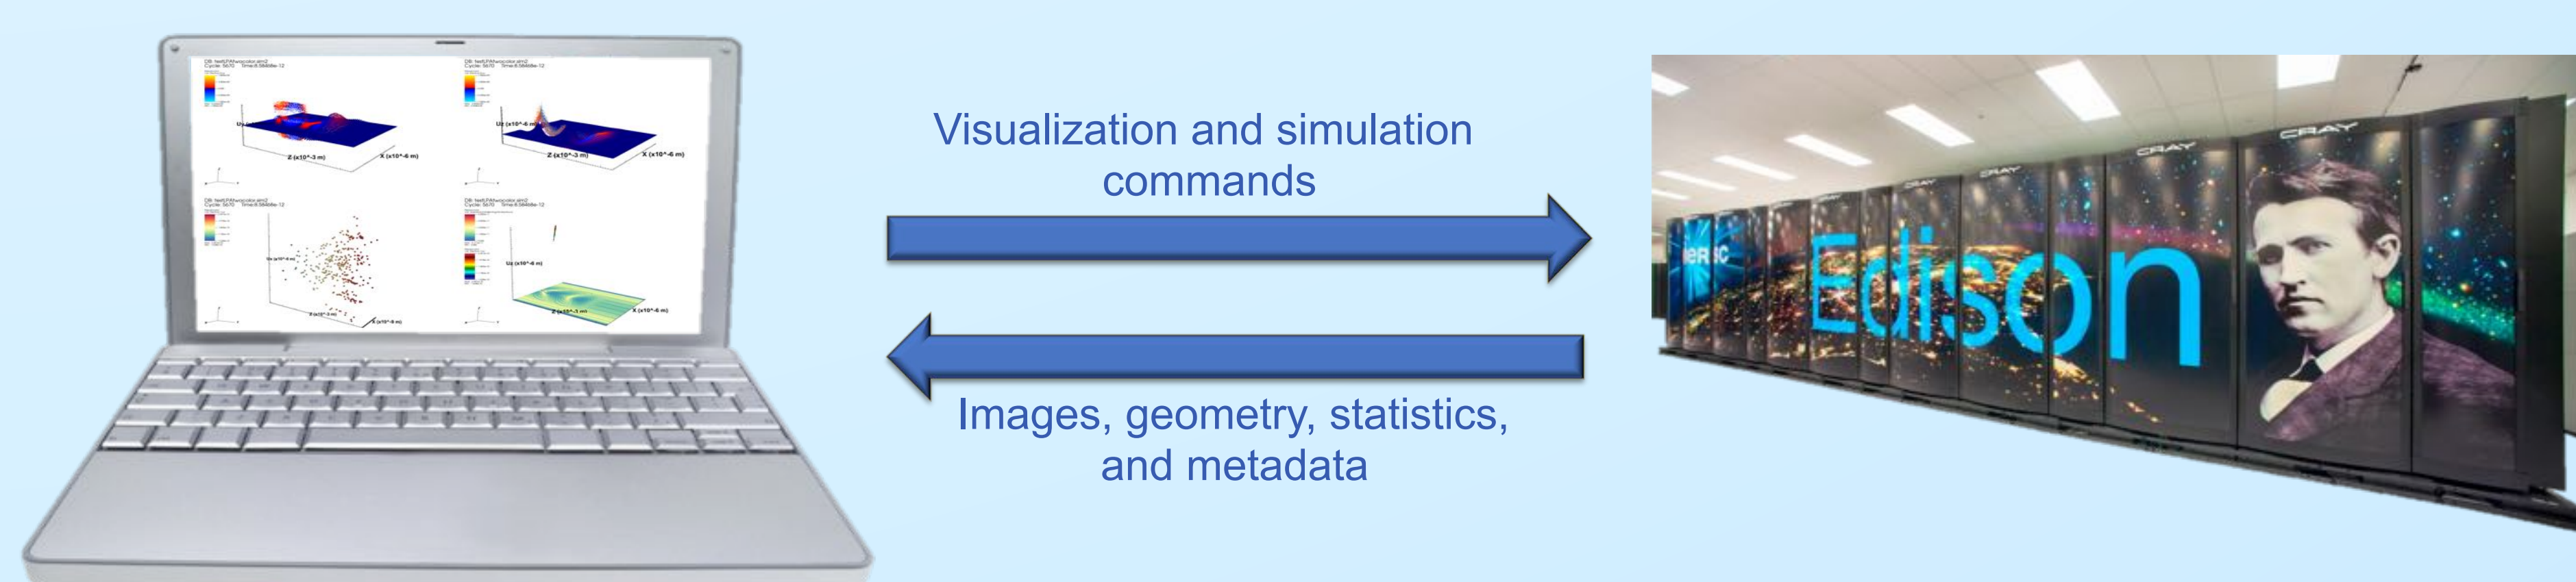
DB: twoLPAtwocolor.xlm2
Cycle: 5670 Time:6.58468e-12

Ux (x10^-6 m)
Z (x10^-3 m)
X (x10^-6 m)

DB: twoLPAtwocolor.xlm2
Cycle: 5670 Time:6.58468e-12

Ux (x10^-6 m)
Z (x10^-3 m)
X (x10^-6 m)

DB: twoLPAtwocolor.xlm2
Cycle: 5670 Time:6.58468e-12

Ux (x10^-6 m)
Z (x10^-3 m)
X (x10^-6 m)

DB: twoLPAtwocolor.xlm2
Cycle: 5670 Time:6.58468e-12

Ux (x10^-6 m)
Z (x10^-3 m)
X (x10^-6 m)

Visualization and simulation commands

Images, geometry, statistics, and metadata

CRAY
CRAY
CRAY
CRAY
CRAY
NERSC
Edison